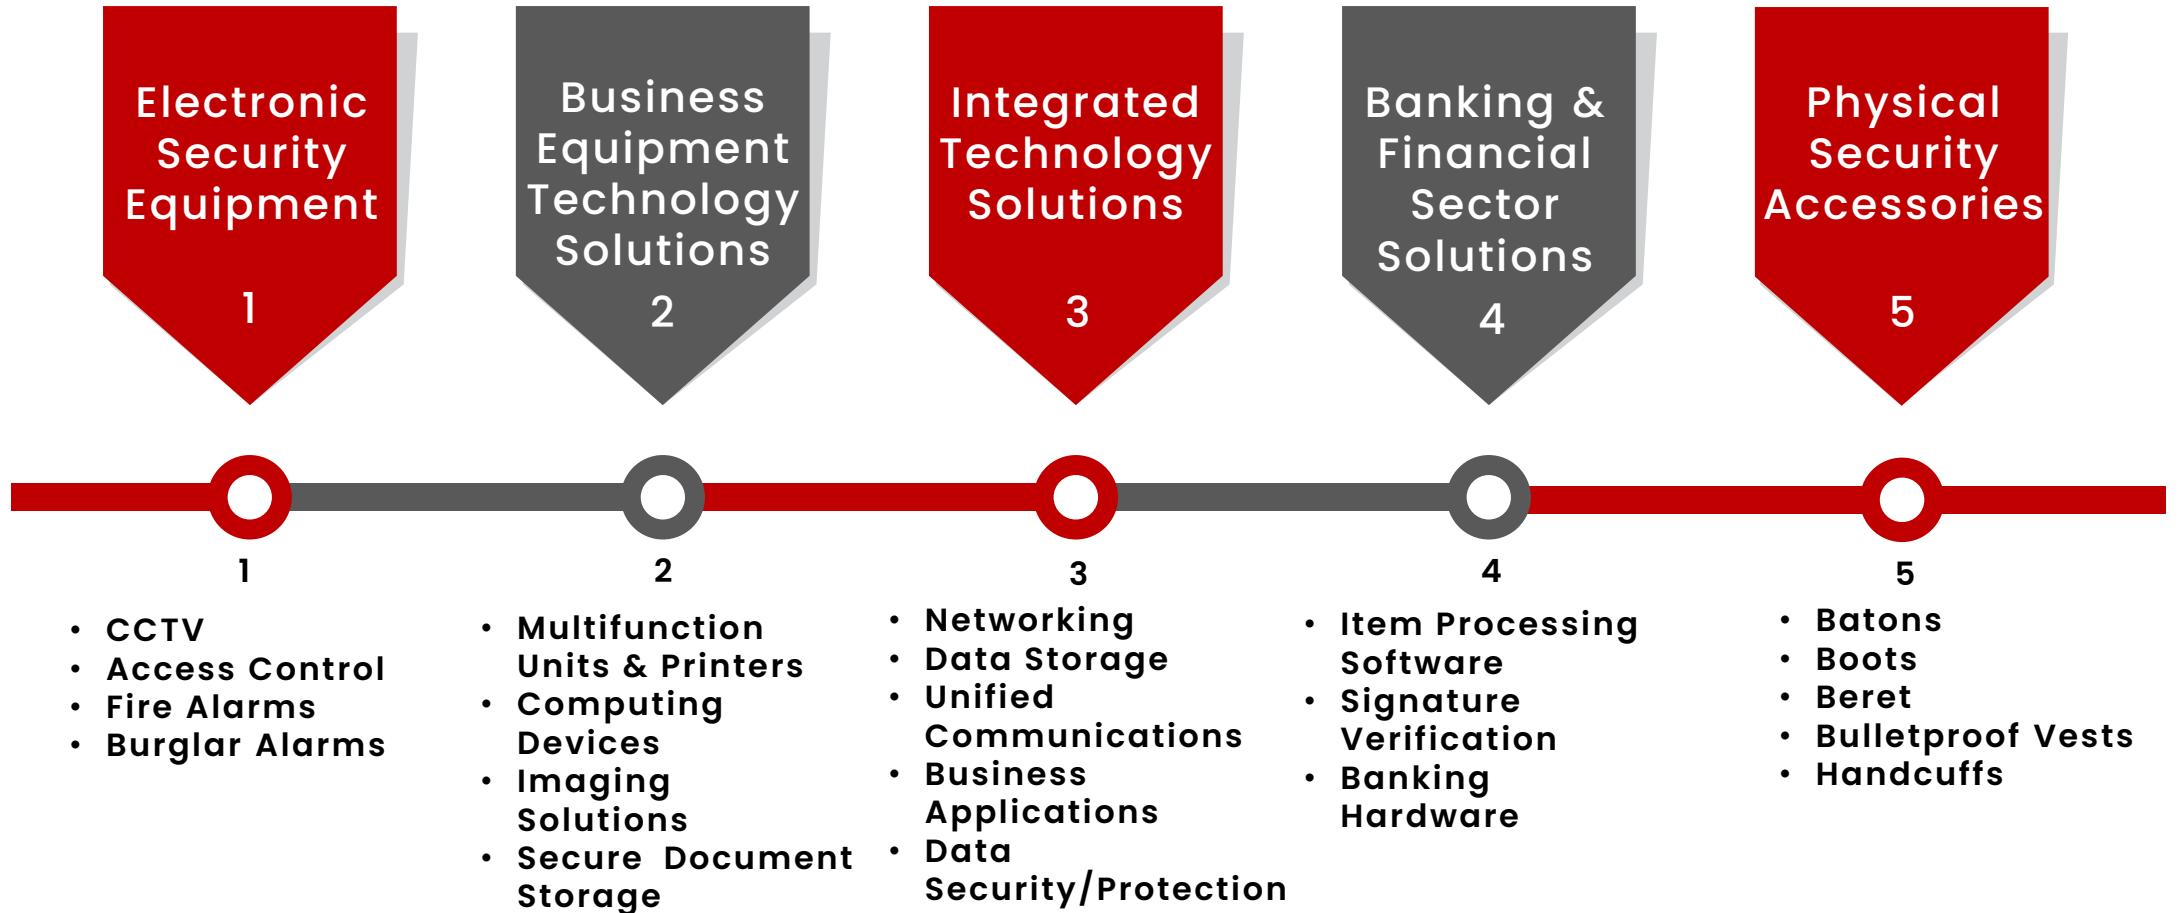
Electronic Security Equipment
1

Business Equipment Technology Solutions
2

Integrated Technology Solutions
3

Banking & Financial Sector Solutions
4

Physical Security Accessories
5

1
- CCTV
- Access Control
- Fire Alarms
- Burglar Alarms

2
- Multifunction Units & Printers
- Computing Devices
- Imaging Solutions
- Secure Document Storage

3
- Networking
- Data Storage
- Unified Communications
- Business Applications
- Data Security/Protection

4
- Item Processing Software
- Signature Verification
- Banking Hardware

5
- Batons
- Boots
- Beret
- Bulletproof Vests
- Handcuffs